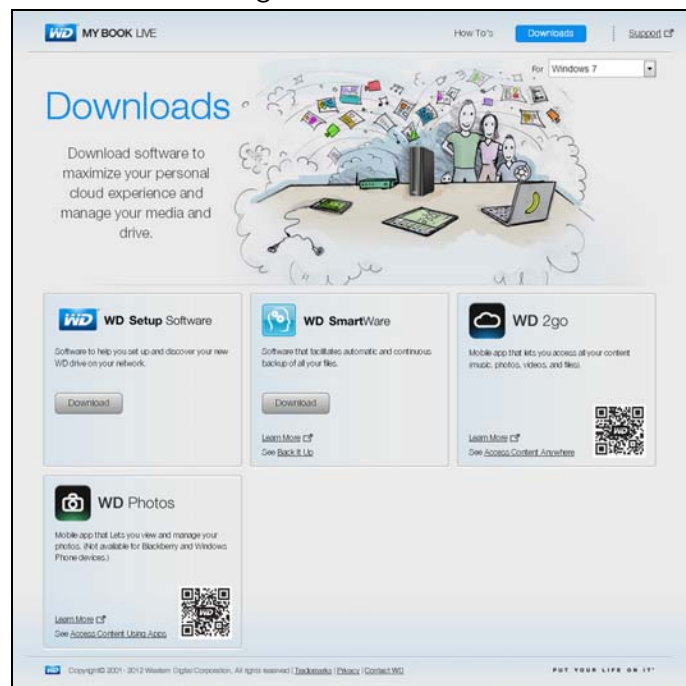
WD MY BOOK LIVE

How To's Downloads Support

For Windows 7

Downloads

Download software to maximize your personal cloud experience and manage your media and drive.

WD WD Setup Software

Software to help you set up and discover your new WD drive on your network.

Download

WD SmartWare

Software that facilitates automatic and continuous backup of all your files.

Download

Learn More

See Back It Up

WD 2go

Mobile app that lets you access all your content (music, photos, videos, and files).

Learn More

See Access Content Anywhere

WD Photos

Mobile app that Lets you view and manage your photos. (Not available for Blackberry and Windows Phone devices.)

Learn More

See Access Content Using Apps

WD Copyright© 2001 - 2012 Western Digital Corporation. All rights reserved | Trademarks | Privacy | Contact WD

PUT YOUR LIFE ON IT